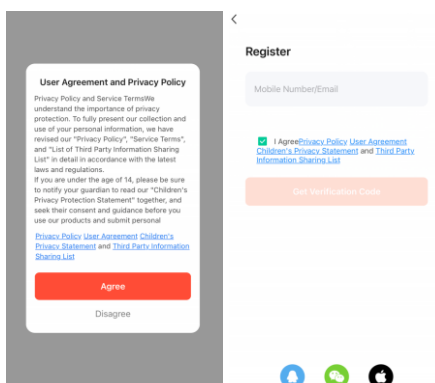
User Agreement and Privacy Policy

Privacy Policy and Service TermsWe understand the importance of privacy protection. To fully present our collection and use of your personal information, we have revised our "Privacy Policy", "Service Terms", and "List of Third Party Information Sharing List" in detail in accordance with the latest laws and regulations.
If you are under the age of 14, please be sure to notify your guardian to read our "Children's Privacy Protection Statement" together, and seek their consent and guidance before you use our products and submit personal

Privacy Policy User Agreement Children's Privacy Statement and Third Party Information Sharing List

Agree

Disagree

<

Register

Mobile Number/Email

I AgreePrivacy Policy User Agreement Children's Privacy Statement and Third Party Information Sharing List

Get Verification Code